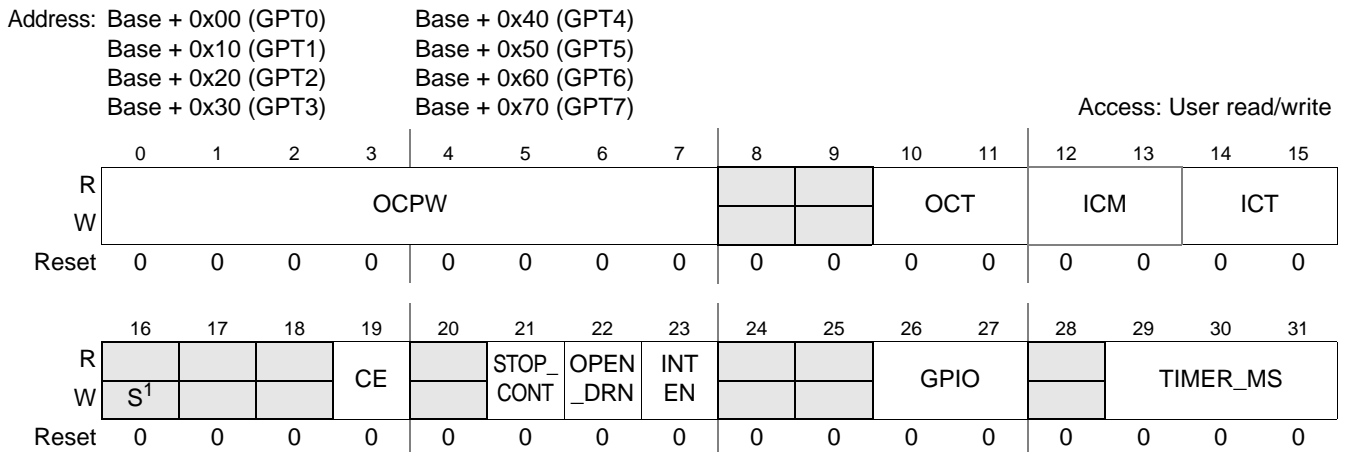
Address: Base + 0x00 (GPT0) Base + 0x40 (GPT4)
Base + 0x10 (GPT1) Base + 0x50 (GPT5)
Base + 0x20 (GPT2) Base + 0x60 (GPT6)
Base + 0x30 (GPT3) Base + 0x70 (GPT7)

Access: User read/write

| | 0 | 1 | 2 | 3 | 4 | 5 | 6 | 7 | 8 | 9 | 10 | 11 | 12 | 13 | 14 | 15 |
|---|---|---|---|---|---|---|---|---|---|---|---|---|---|---|---|---|
| R W | OCPW | | | | | | | | | | OCT | | ICM | | ICT | |
| Reset | 0 | 0 | 0 | 0 | 0 | 0 | 0 | 0 | 0 | 0 | 0 | 0 | 0 | 0 | 0 | 0 |

| | 16 | 17 | 18 | 19 | 20 | 21 | 22 | 23 | 24 | 25 | 26 | 27 | 28 | 29 | 30 | 31 |
|---|---|---|---|---|---|---|---|---|---|---|---|---|---|---|---|---|
| R | | | | CE | | STOP_ CONT | OPEN _DRN | INT EN | | | GPIO | | | TIMER_MS | | |
| W | $S^1$ | | | | | | | | | | | | | | | |
| Reset | 0 | 0 | 0 | 0 | 0 | 0 | 0 | 0 | 0 | 0 | 0 | 0 | 0 | 0 | 0 | 0 |